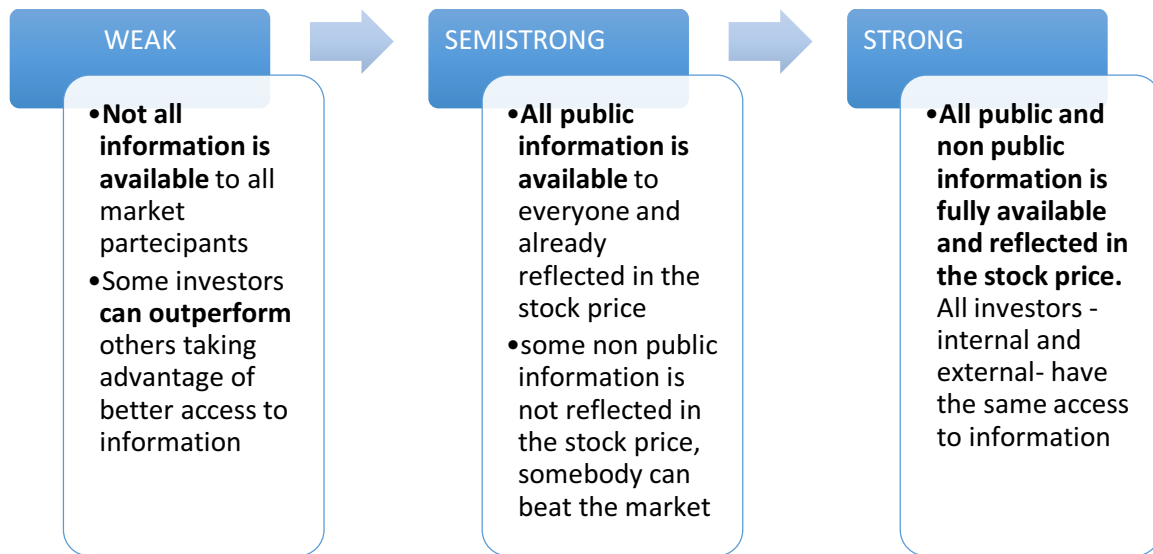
WEAK

• Not all information is available to all market partecipants
• Some investors can outperform others taking advantage of better access to information

SEMISTRONG

• All public information is available to everyone and already reflected in the stock price
• some non public information is not reflected in the stock price, somebody can beat the market

STRONG

• All public and non public information is fully available and reflected in the stock price. All investors - internal and external- have the same access to information